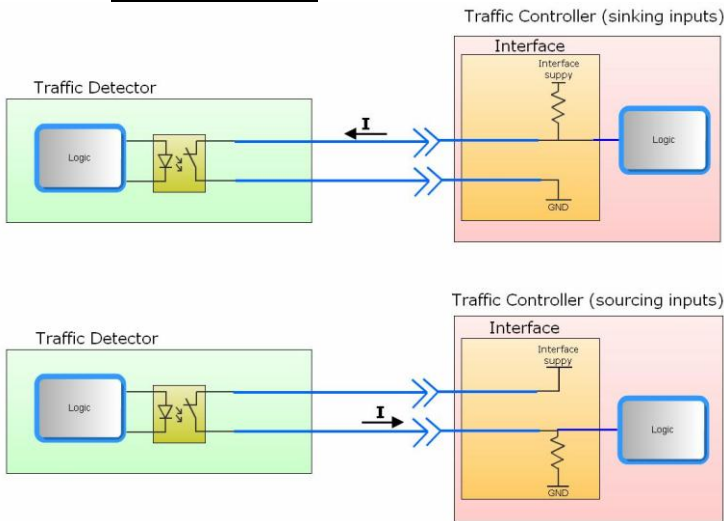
Traffic Controller (sinking inputs)

Interface

Interface suppy

Traffic Detector

Logic

I

Logic

GND

Traffic Controller (sourcing inputs)

Interface

Interface suppy

Traffic Detector

Logic

I

Logic

GND